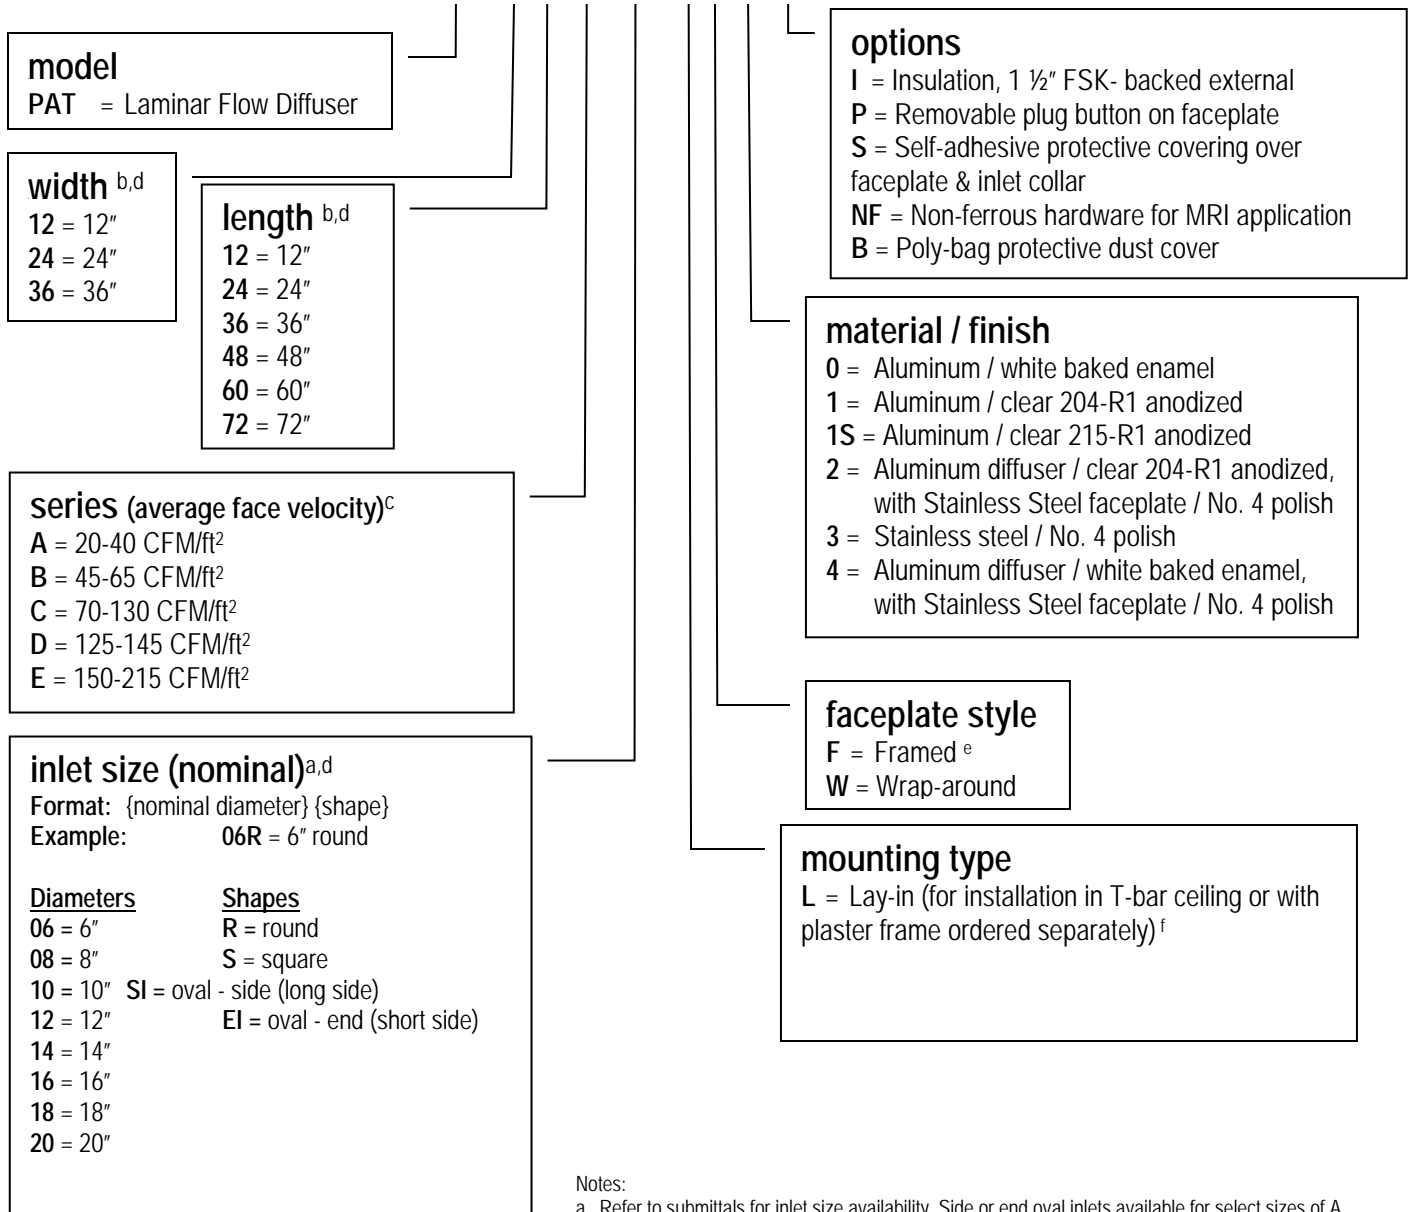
model
PAT = Laminar Flow Diffuser

width $^{b,d}$
12 = 12″
24 = 24″
36 = 36″

length $^{b,d}$
12 = 12″
24 = 24″
36 = 36″
48 = 48″
60 = 60″
72 = 72″

series (average face velocity)$^{c}$
A = 20-40 CFM/ft$^2$
B = 45-65 CFM/ft$^2$
C = 70-130 CFM/ft$^2$
D = 125-145 CFM/ft$^2$
E = 150-215 CFM/ft$^2$

inlet size (nominal)$^{a,d}$
Format: {nominal diameter} {shape}
Example: 06R = 6″ round

| Diameters | Shapes |
|---|---|
| 06 = 6″ | R = round |
| 08 = 8″ | S = square |
| 10 = 10″ | SI = oval - side (long side) |
| 12 = 12″ | EI = oval - end (short side) |
| 14 = 14″ | |
| 16 = 16″ | |
| 18 = 18″ | |
| 20 = 20″ | |

options
I = Insulation, 1 ½″ FSK- backed external
P = Removable plug button on faceplate
S = Self-adhesive protective covering over faceplate & inlet collar
NF = Non-ferrous hardware for MRI application
B = Poly-bag protective dust cover

material / finish
0 = Aluminum / white baked enamel
1 = Aluminum / clear 204-R1 anodized
1S = Aluminum / clear 215-R1 anodized
2 = Aluminum diffuser / clear 204-R1 anodized, with Stainless Steel faceplate / No. 4 polish
3 = Stainless steel / No. 4 polish
4 = Aluminum diffuser / white baked enamel, with Stainless Steel faceplate / No. 4 polish

faceplate style
F = Framed $^{e}$
W = Wrap-around

mounting type
L = Lay-in (for installation in T-bar ceiling or with plaster frame ordered separately) $^{f}$

Notes:
a. Refer to submittals for inlet size availability. Side or end oval inlets available for select sizes of A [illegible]